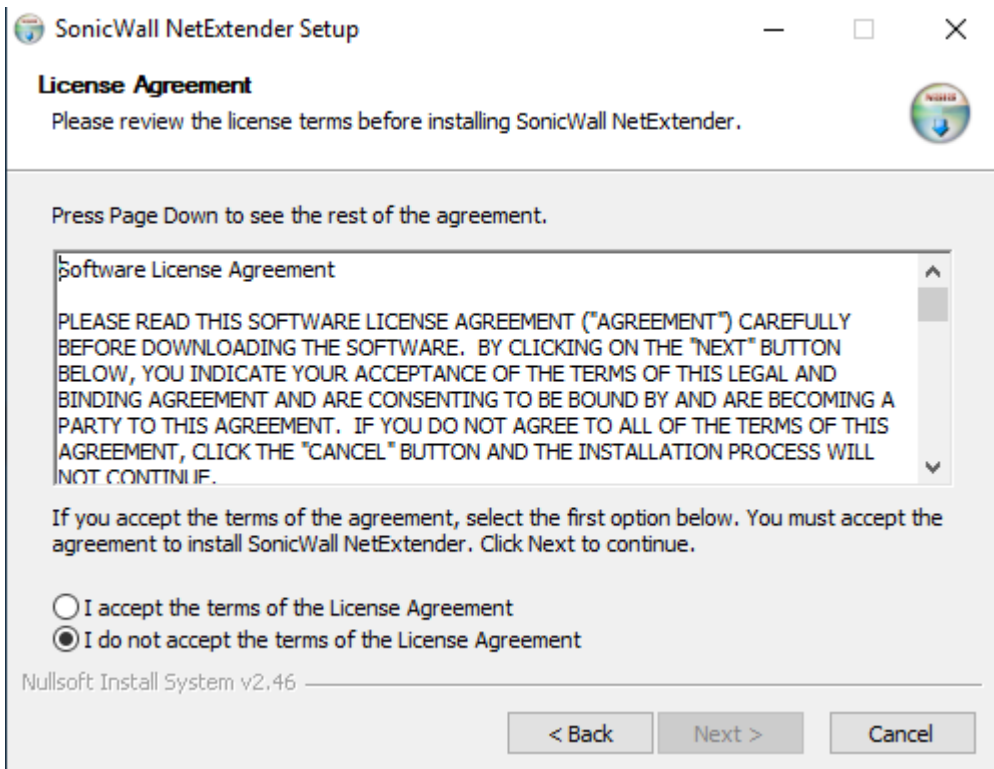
SonicWall NetExtender Setup

License Agreement

Please review the license terms before installing SonicWall NetExtender.

Press Page Down to see the rest of the agreement.

Software License Agreement

PLEASE READ THIS SOFTWARE LICENSE AGREEMENT ("AGREEMENT") CAREFULLY BEFORE DOWNLOADING THE SOFTWARE. BY CLICKING ON THE "NEXT" BUTTON BELOW, YOU INDICATE YOUR ACCEPTANCE OF THE TERMS OF THIS LEGAL AND BINDING AGREEMENT AND ARE CONSENTING TO BE BOUND BY AND ARE BECOMING A PARTY TO THIS AGREEMENT. IF YOU DO NOT AGREE TO ALL OF THE TERMS OF THIS AGREEMENT, CLICK THE "CANCEL" BUTTON AND THE INSTALLATION PROCESS WILL NOT CONTINUE.

If you accept the terms of the agreement, select the first option below. You must accept the agreement to install SonicWall NetExtender. Click Next to continue.

I accept the terms of the License Agreement

I do not accept the terms of the License Agreement

Nullsoft Install System v2.46

< Back

Next >

Cancel